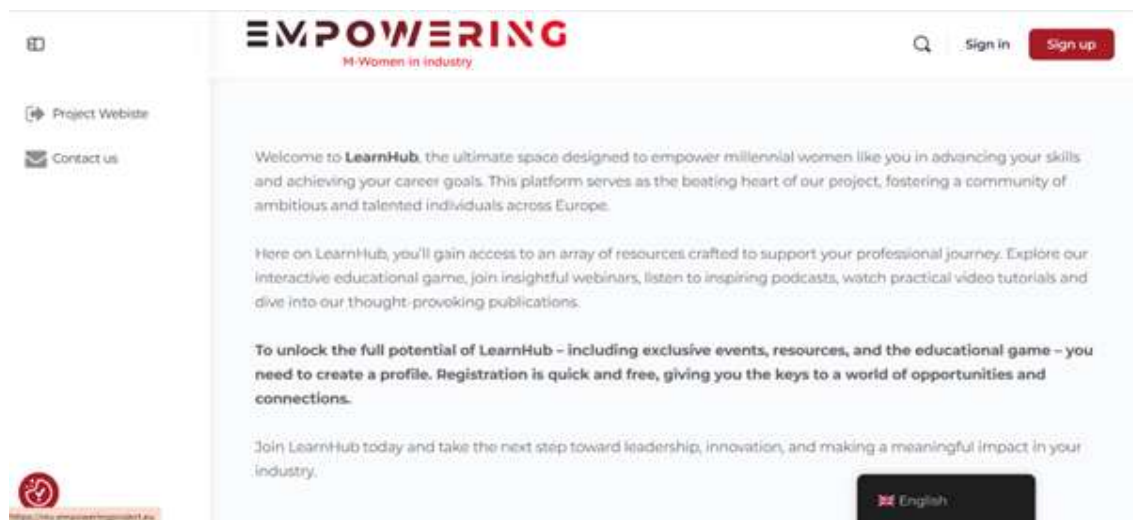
EMPOWERING
M-Women in industry

Sign in
Sign up

Project Webiste
Contact us

Welcome to **LearnHub**, the ultimate space designed to empower millennial women like you in advancing your skills and achieving your career goals. This platform serves as the beating heart of our project, fostering a community of ambitious and talented individuals across Europe.

Here on LearnHub, you'll gain access to an array of resources crafted to support your professional journey. Explore our interactive educational game, join insightful webinars, listen to inspiring podcasts, watch practical video tutorials and dive into our thought-provoking publications.

**To unlock the full potential of LearnHub – including exclusive events, resources, and the educational game – you need to create a profile. Registration is quick and free, giving you the keys to a world of opportunities and connections.**

Join LearnHub today and take the next step toward leadership, innovation, and making a meaningful impact in your industry.

English

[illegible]